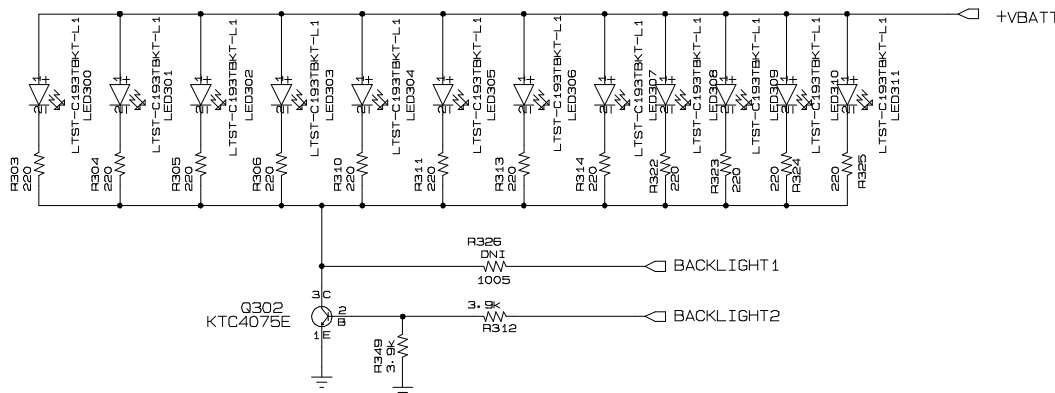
+VBATT

LTST-C193TBKT-L1
LED300
LTST-C193TBKT-L1
LED301
LTST-C193TBKT-L1
LED302
LTST-C193TBKT-L1
LED303
LTST-C193TBKT-L1
LED304
LTST-C193TBKT-L1
LED305
LTST-C193TBKT-L1
LED306
LTST-C193TBKT-L1
LED307
LTST-C193TBKT-L1
LED308
LTST-C193TBKT-L1
LED309
LTST-C193TBKT-L1
LED310
LTST-C193TBKT-L1
LED311

R303 220
R304 220
R305 220
R306 220
R310 220
R311 220
R313 220
R314 220
R322 220
R323 220
220 R324
220 R325

R326
DNI
1005
BACKLIGHT1

Q302
KTC4075E
3 C
2 B
1 E

3.9k
R312
BACKLIGHT2

R349
3.9k